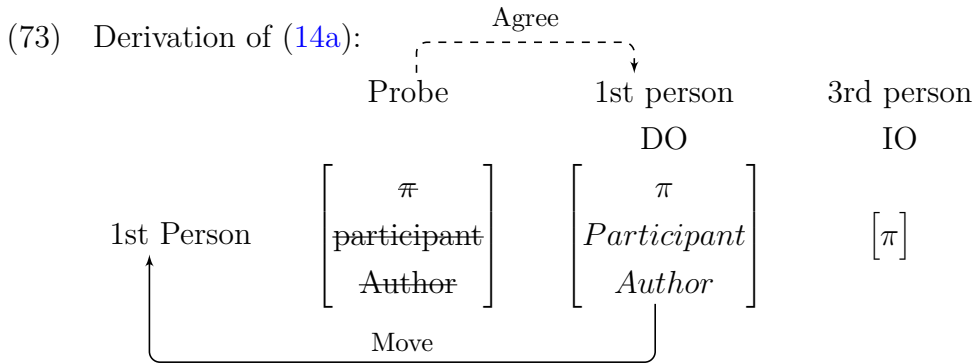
(73) Derivation of (14a):

Agree

Probe 1st person 3rd person

DO IO

1st Person $\begin{bmatrix} \sout{\pi} \\ \sout{\text{participant}} \\ \sout{\text{Author}} \end{bmatrix}$ $\begin{bmatrix} \pi \\ Participant \\ Author \end{bmatrix}$ $\begin{bmatrix} \pi \end{bmatrix}$

Move